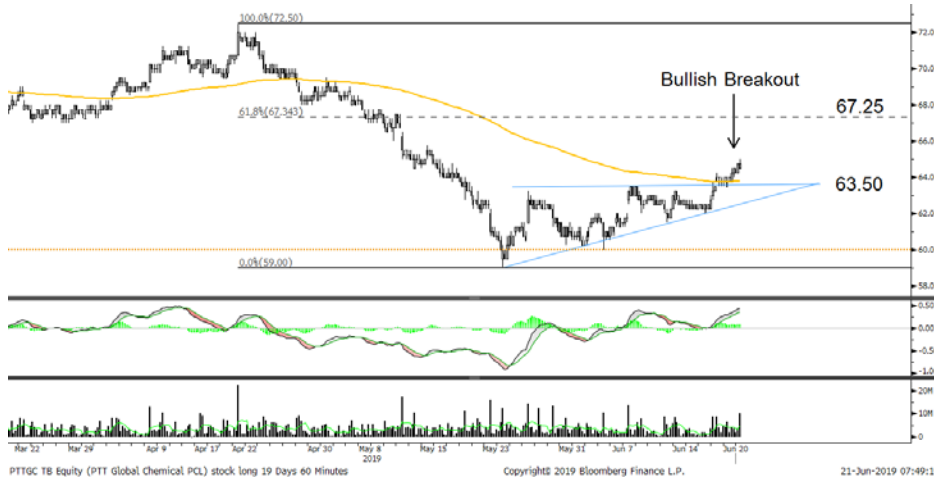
100.0%(72.50)
61.8%(67.343)
0.0%(59.00)
Bullish Breakout
67.25
63.50
72.0
70.0
68.0
66.0
64.0
62.0
60.0
58.0
0.50
0.00
-0.50
-1.0
20M
10M
5
0
Mar 22
Mar 29
Apr 9
Apr 17
Apr 22
Apr 30
May 8
2019
May 15
May 23
May 31
Jun 7
Jun 14
Jun 20
PTTGC TB Equity (PTT Global Chemical PCL) stock long 19 Days 60 Minutes
Copyright© 2019 Bloomberg Finance L.P.
21-Jun-2019 07:49:1